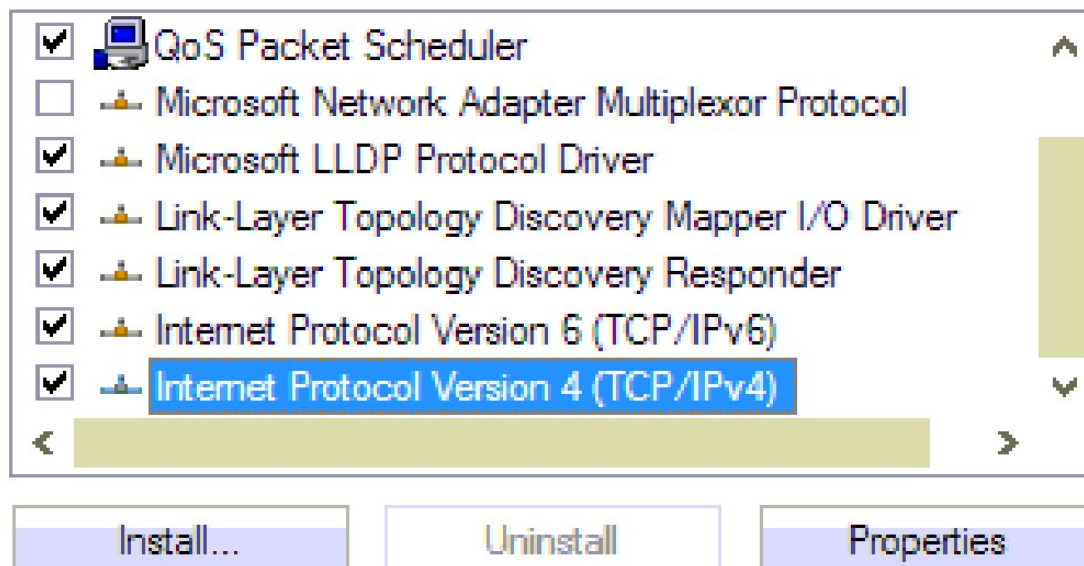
QoS Packet Scheduler
Microsoft Network Adapter Multiplexor Protocol
Microsoft LLDP Protocol Driver
Link-Layer Topology Discovery Mapper I/O Driver
Link-Layer Topology Discovery Responder
Internet Protocol Version 6 (TCP/IPv6)
Internet Protocol Version 4 (TCP/IPv4)

Install...
Uninstall
Properties